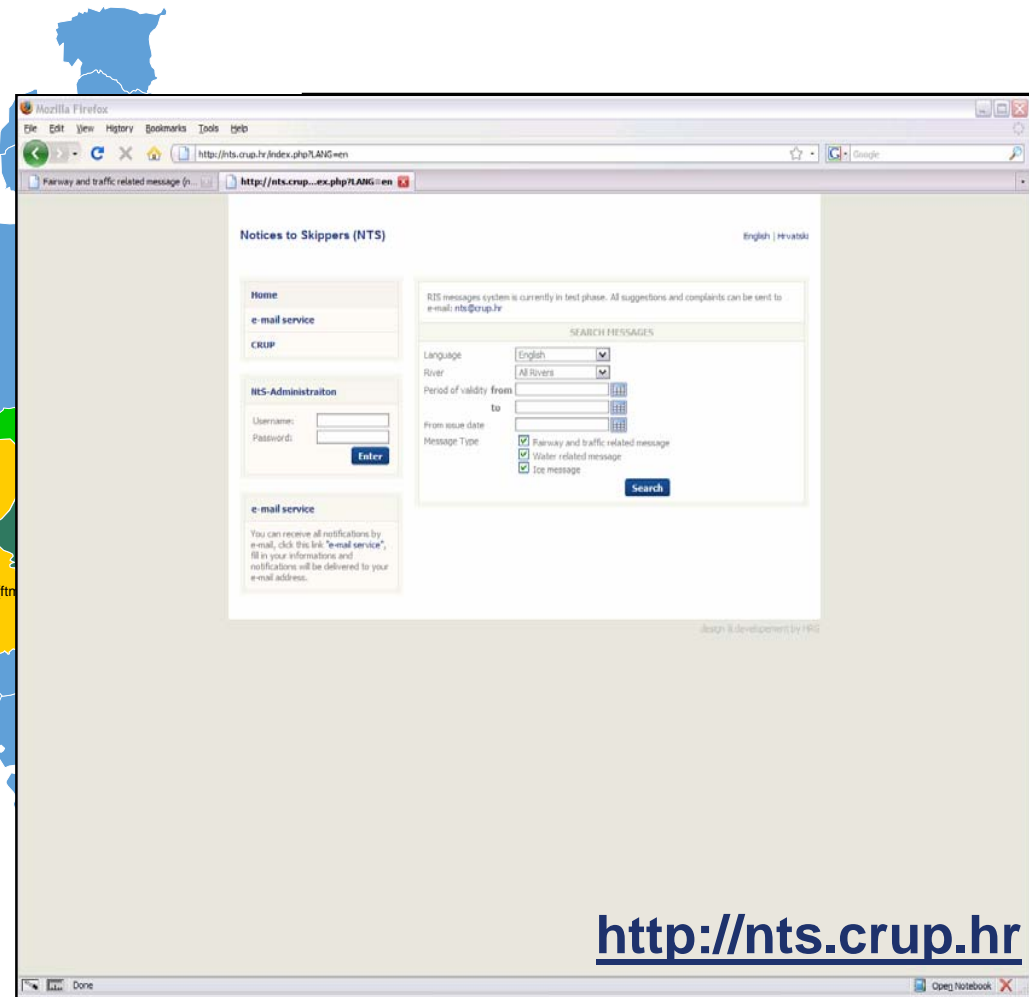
Mozilla Firefox
File Edit View History Bookmarks Tools Help
http://nts.crup.hr/index.php?LANG=en
Google
Fairway and traffic related message (n...
http://nts.crup....ex.php?LANG=en

Notices to Skippers (NTS)
English | Hrvatski

Home
e-mail service
CRUP

NtS-Administraiton
Username:
Password:
Enter

e-mail service
You can receive all notifications by e-mail, click this link "e-mail service", fill in your informations and notifications will be delivered to your e-mail address.

RIS messages system is currently in test phase. All suggestions and complaints can be sent to e-mail: nts@crup.hr

SEARCH MESSAGES
Language English
River All Rivers
Period of validity from
to
From issue date
Message Type
Fairway and traffic related message
Water related message
Ice message
Search

design & developement by HRG

ftn

http://nts.crup.hr

Done
Open Notebook